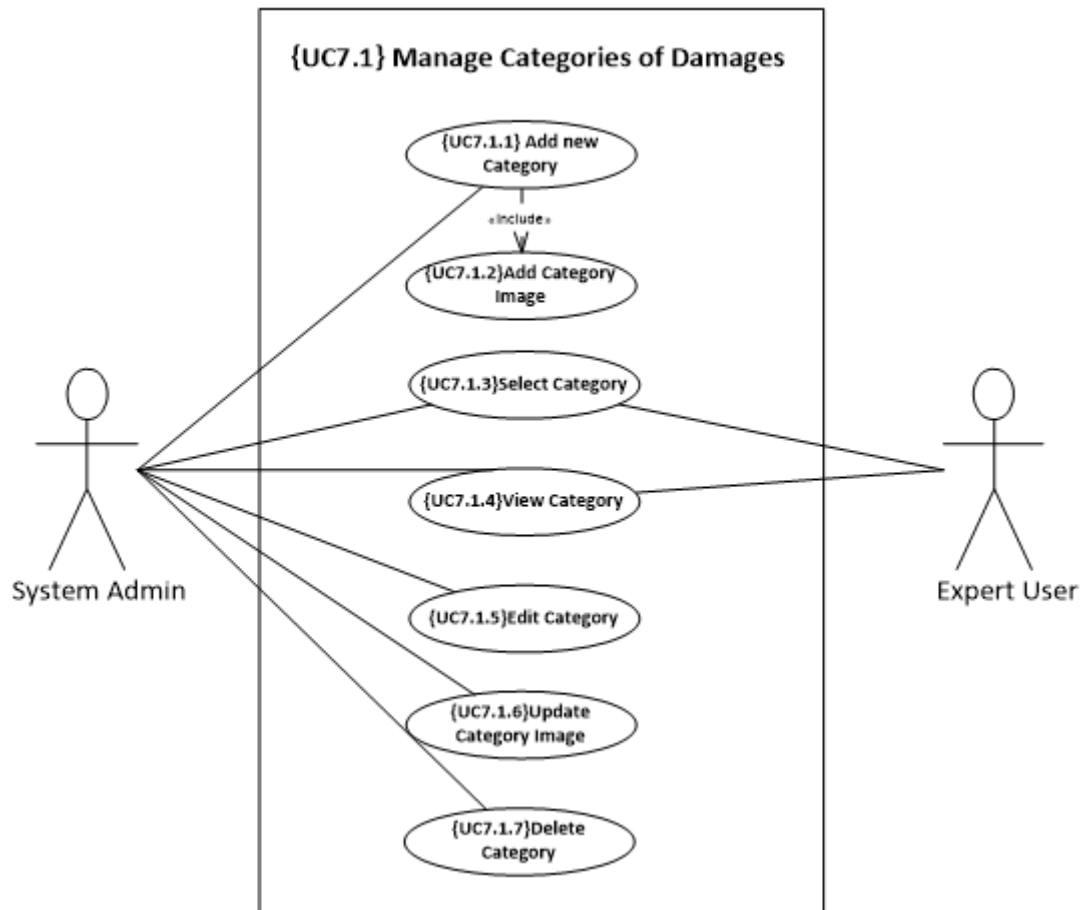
{UC7.1} Manage Categories of Damages

{UC7.1.1} Add new Category

«include»

{UC7.1.2}Add Category Image

{UC7.1.3}Select Category

{UC7.1.4}View Category

{UC7.1.5}Edit Category

{UC7.1.6}Update Category Image

{UC7.1.7}Delete Category

System Admin

Expert User